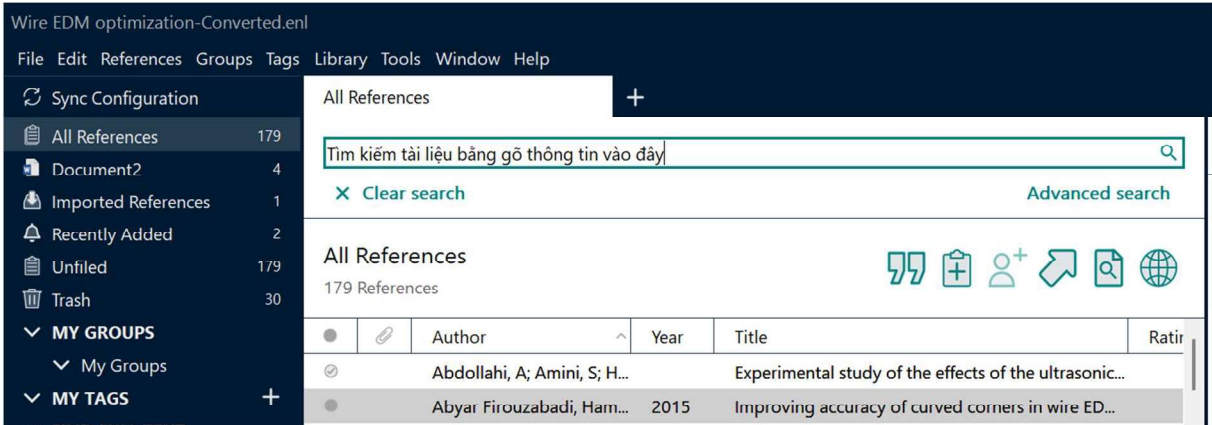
Wire EDM optimization-Converted.enl

File Edit References Groups Tags Library Tools Window Help

Sync Configuration
All References 179
Document2 4
Imported References 1
Recently Added 2
Unfiled 179
Trash 30
MY GROUPS
My Groups
MY TAGS +

All References +

Tìm kiếm tài liệu bằng gõ thông tin vào đây

Clear search
Advanced search

All References
179 References

| | | Author | Year | Title | Ratir |
|---|---|---|---|---|---|
| | | Abdollahi, A; Amini, S; H... | | Experimental study of the effects of the ultrasonic... | |
| | | Abyar Firouzabadi, Ham... | 2015 | Improving accuracy of curved corners in wire ED... | |